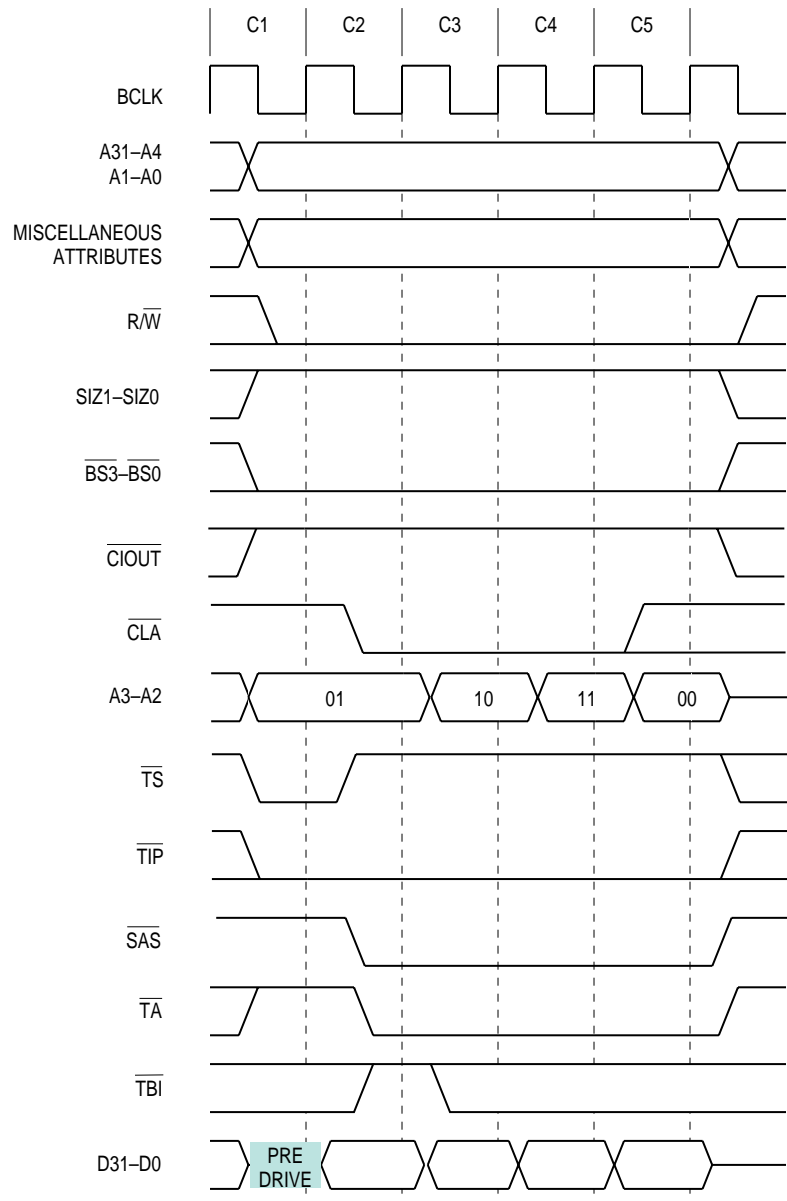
C1 C2 C3 C4 C5

BCLK

A31–A4
A1–A0

MISCELLANEOUS
ATTRIBUTES

R/$\overline{W}$

SIZ1–SIZ0

$\overline{BS3}$–$\overline{BS0}$

$\overline{CIOUT}$

$\overline{CLA}$

A3–A2

01

10

11

00

$\overline{TS}$

$\overline{TIP}$

$\overline{SAS}$

$\overline{TA}$

$\overline{TBI}$

D31–D0

PRE
DRIVE